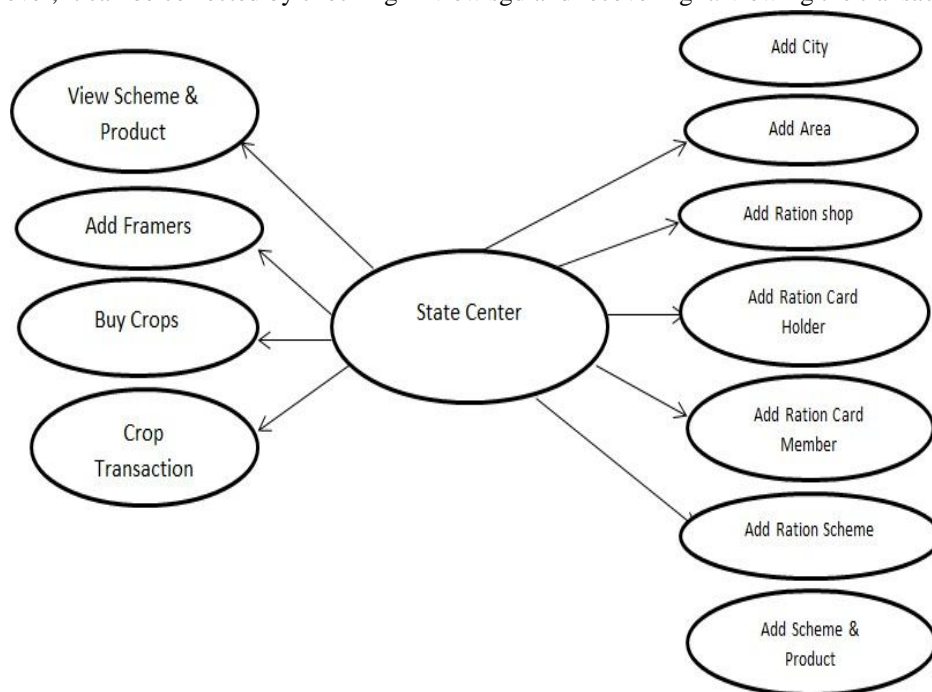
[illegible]

View Scheme & Product

Add Framers

Buy Crops

Crop Transaction

State Center

Add City

Add Area

Add Ration shop

Add Ration Card Holder

Add Ration Card Member

Add Ration Scheme

Add Scheme & Product